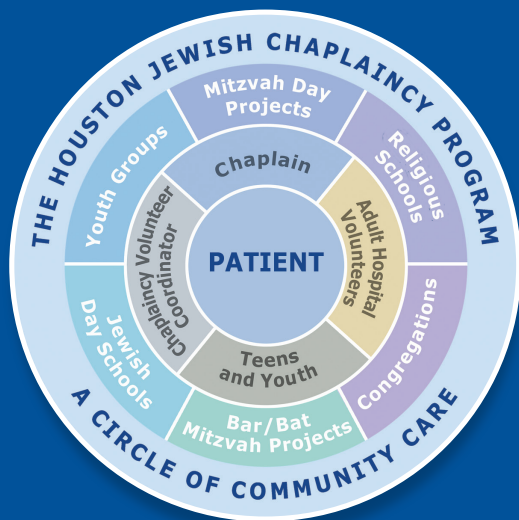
THE HOUSTON JEWISH CHAPLAINCY PROGRAM

Mitzvah Day Projects

Religious Schools

Congregations

Bar/Bat Mitzvah Projects

Jewish Day Schools

Youth Groups

Chaplain

Adult Hospital Volunteers

Teens and Youth

Chaplaincy Volunteer Coordinator

PATIENT

A CIRCLE OF COMMUNITY CARE